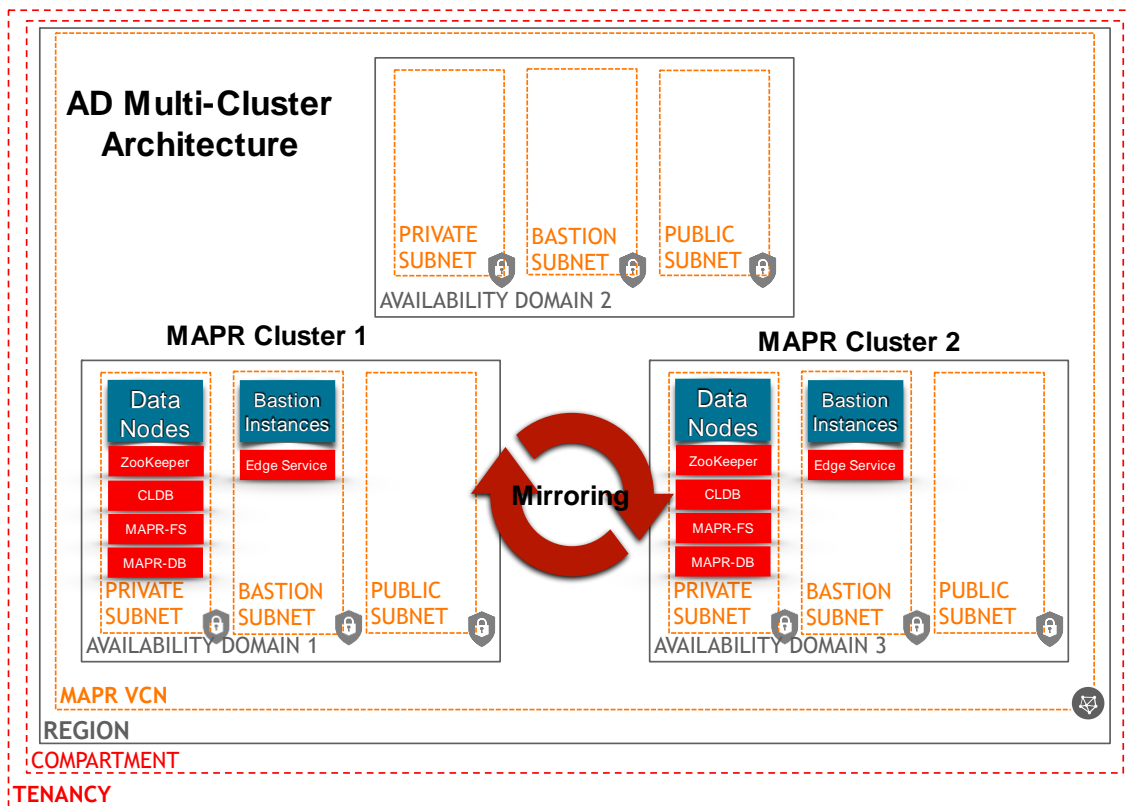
AD Multi-Cluster Architecture

PRIVATE SUBNET
BASTION SUBNET
PUBLIC SUBNET
AVAILABILITY DOMAIN 2

MAPR Cluster 1

Data Nodes
ZooKeeper
CLDB
MAPR-FS
MAPR-DB
PRIVATE SUBNET

Bastion Instances
Edge Service
BASTION SUBNET

PUBLIC SUBNET
AVAILABILITY DOMAIN 1

Mirroring

MAPR Cluster 2

Data Nodes
ZooKeeper
CLDB
MAPR-FS
MAPR-DB
PRIVATE SUBNET

Bastion Instances
Edge Service
BASTION SUBNET

PUBLIC SUBNET
AVAILABILITY DOMAIN 3

MAPR VCN
REGION
COMPARTMENT
TENANCY